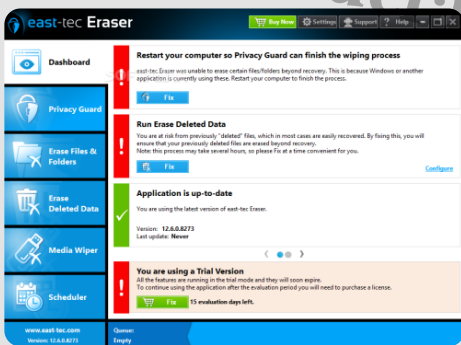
east-tec Eraser

Buy Now | Settings | Support | ? Help

Dashboard

Privacy Guard

Erase Files & Folders

Erase Deleted Data

Media Wiper

Scheduler

www.east-tec.com
Version: 12.6.0.8273

Queue:
Empty

Restart your computer so Privacy Guard can finish the wiping process

east-tec Eraser was unable to erase certain files/folders beyond recovery. This is because Windows or another application is currently using these. Restart your computer to finish the process.

Fix

Run Erase Deleted Data

You are at risk from previously "deleted" files, which in most cases are easily recovered. By fixing this, you will ensure that your previously deleted files are erased beyond recovery.
Note: this process may take several hours, so please Fix at a time convenient for you.

Fix

Configure

Application is up-to-date

You are using the latest version of east-tec Eraser.

Version: 12.6.0.8273
Last update: Never

You are using a Trial Version

All the features are running in the trial mode and they will soon expire.
To continue using the application after the evaluation period you will need to purchase a license.

Fix

15 evaluation days left.